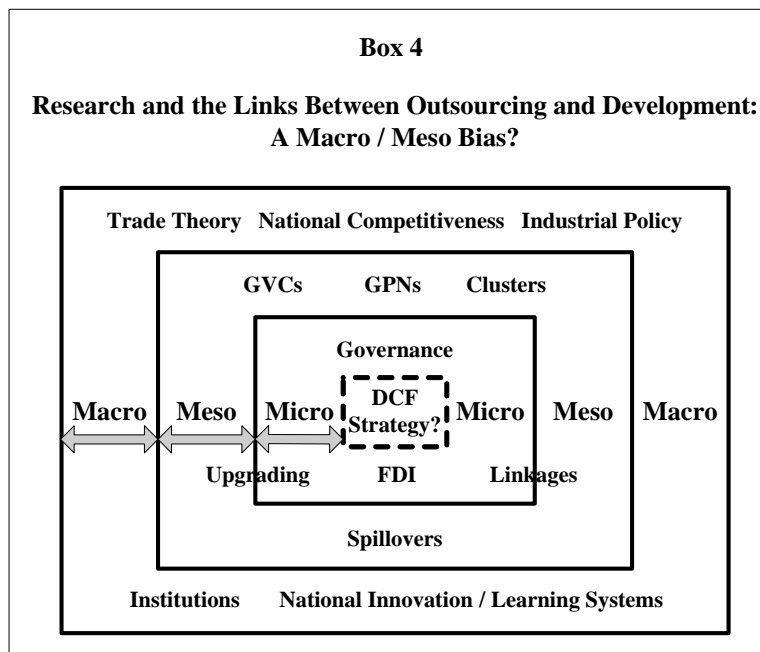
Box 4

Research and the Links Between Outsourcing and Development: A Macro / Meso Bias?

Trade Theory National Competitiveness Industrial Policy

GVCs GPNs Clusters

Governance

Macro Meso Micro DCF Strategy? Micro Meso Macro

Upgrading FDI Linkages

Spillovers

Institutions National Innovation / Learning Systems